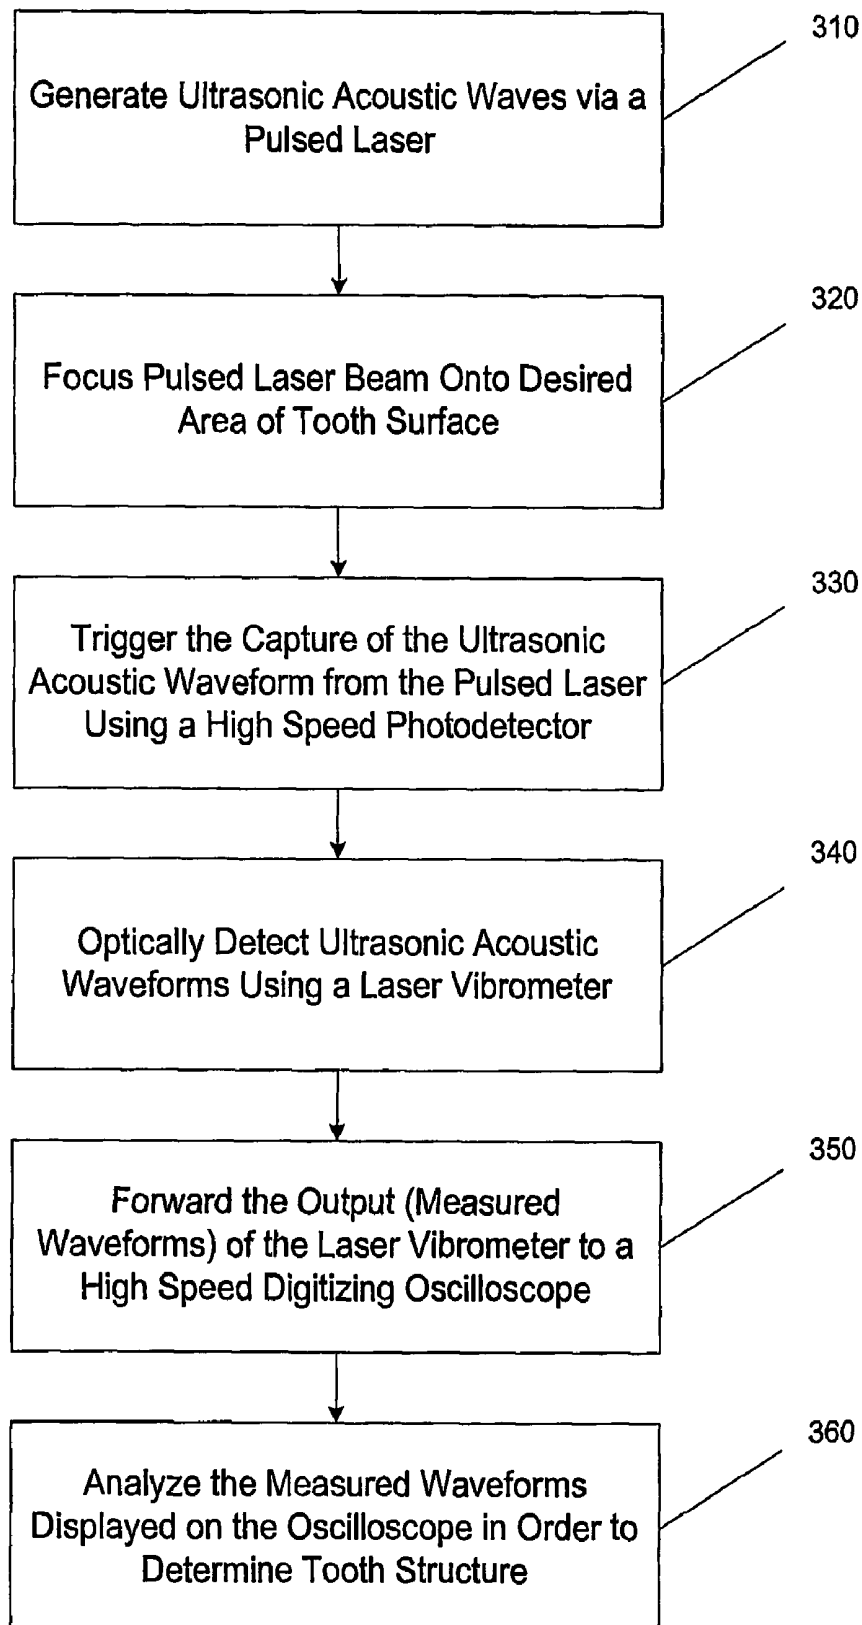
Generate Ultrasonic Acoustic Waves via a Pulsed Laser

310

Focus Pulsed Laser Beam Onto Desired Area of Tooth Surface

320

Trigger the Capture of the Ultrasonic Acoustic Waveform from the Pulsed Laser Using a High Speed Photodetector

330

Optically Detect Ultrasonic Acoustic Waveforms Using a Laser Vibrometer

340

Forward the Output (Measured Waveforms) of the Laser Vibrometer to a High Speed Digitizing Oscilloscope

350

Analyze the Measured Waveforms Displayed on the Oscilloscope in Order to Determine Tooth Structure

360